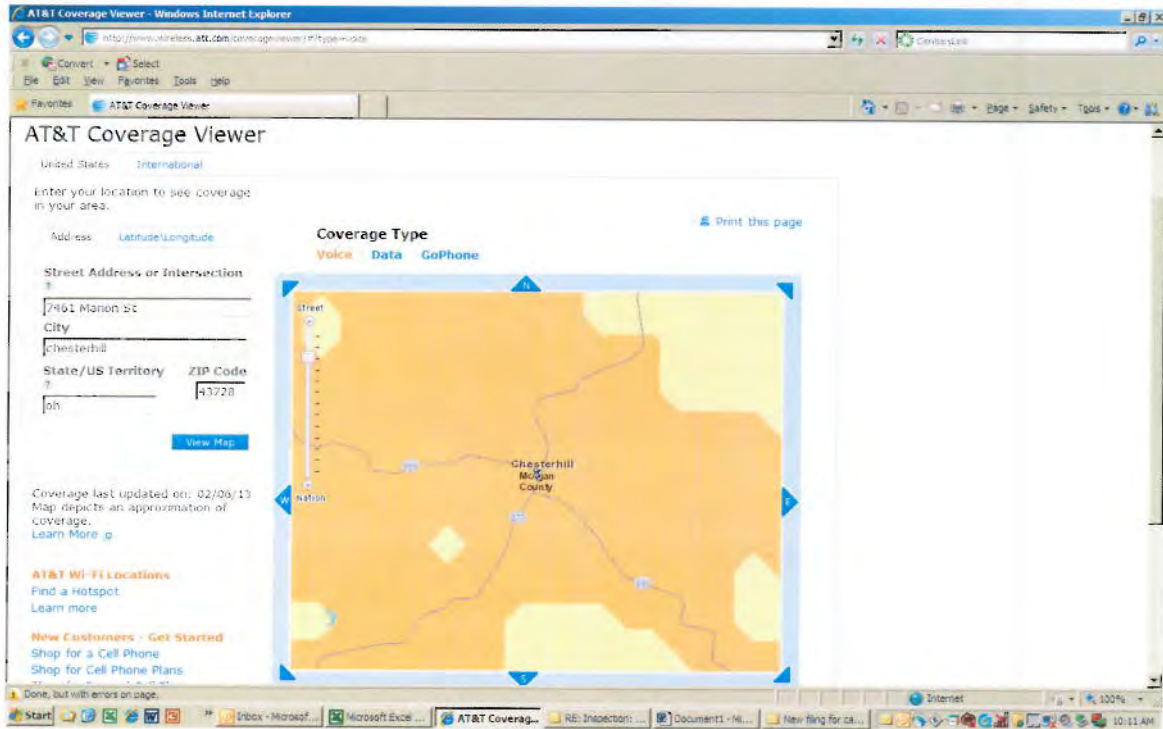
AT&T Coverage Viewer - Windows Internet Explorer

http://www.wireless.att.com/coverageviewer/#?type=voice

CenturyLink

Convert Select

File Edit View Favorites Tools Help

Favorites AT&T Coverage Viewer

Page Safety Tools

AT&T Coverage Viewer

United States International

Enter your location to see coverage in your area.

Address Latitude/Longitude

Street Address or Intersection
?
7461 Marion St

City
chesterhill

State/US Territory ?
oh

ZIP Code
43728

View Map

Coverage last updated on: 02/06/13
Map depicts an approximation of coverage.
Learn More

AT&T Wi-Fi Locations
Find a Hotspot
Learn more

New Customers - Get Started
Shop for a Cell Phone
Shop for Cell Phone Plans

Print this page

Coverage Type
Voice Data GoPhone

N
Street
Nation
W
E
S
Chesterhill
Morgan County

Done, but with errors on page.

Internet 100%

Start Inbox - Microsof... Microsoft Excel ... AT&T Coverag... RE: Inspection: ... Document1 - Mi... New filing for ca... 10:11 AM